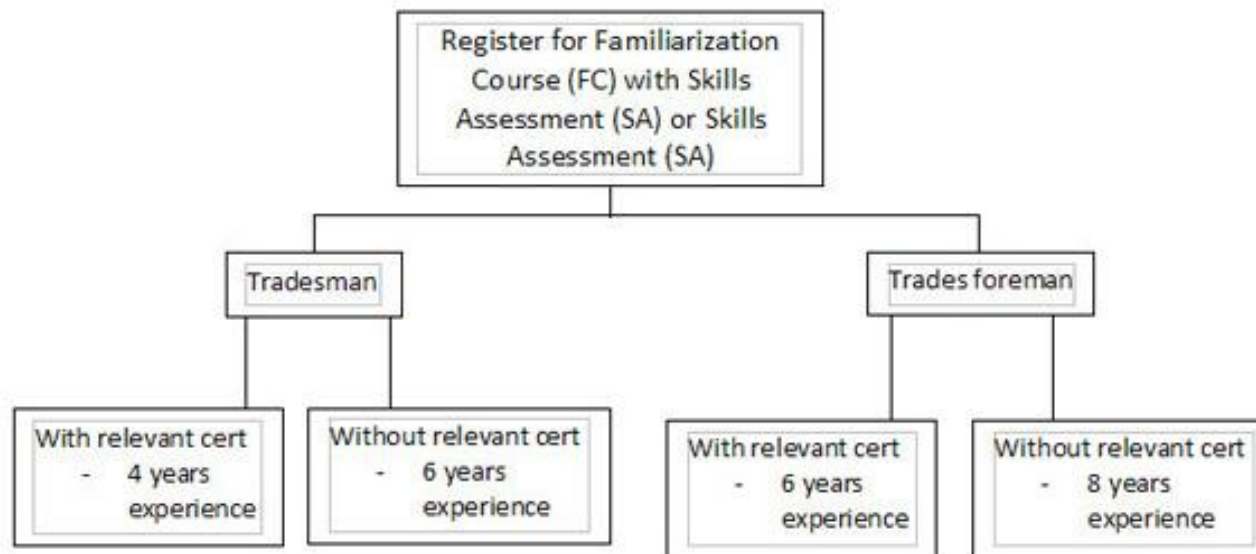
Register for Familiarization Course (FC) with Skills Assessment (SA) or Skills Assessment (SA)

Tradesman

Trades foreman

With relevant cert
- 4 years experience

Without relevant cert
- 6 years experience

With relevant cert
- 6 years experience

Without relevant cert
- 8 years experience